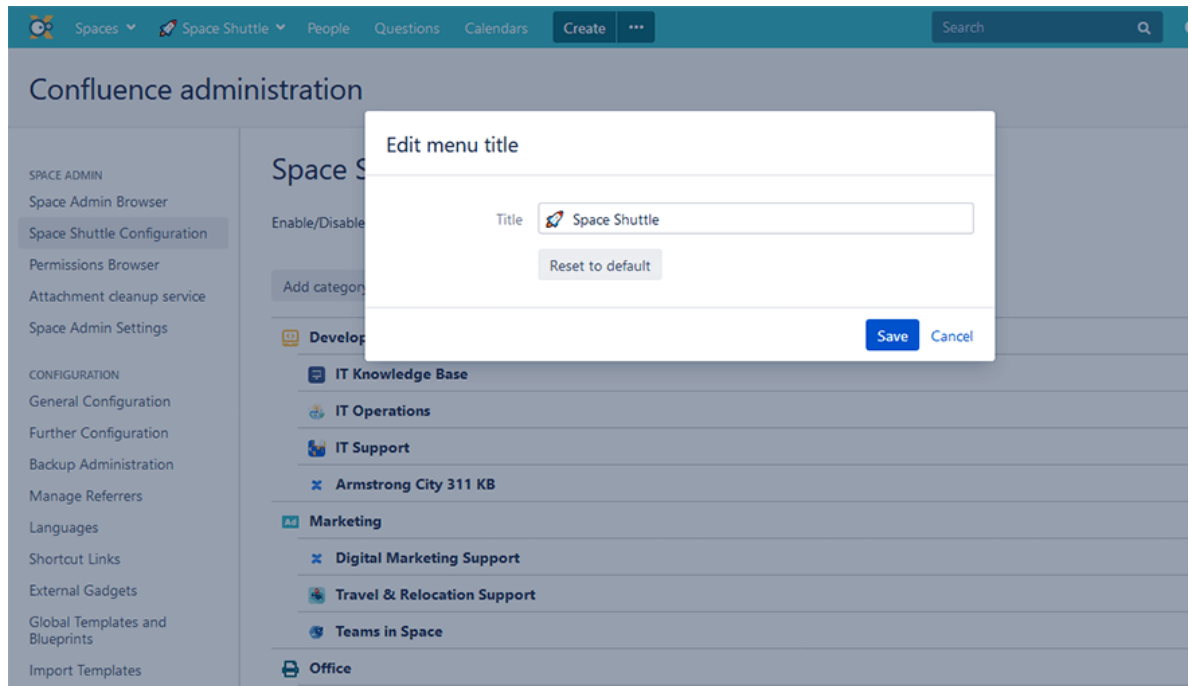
Spaces Space Shuttle People Questions Calendars Create ···

Search

Confluence administration

SPACE ADMIN
Space Admin Browser
Space Shuttle Configuration
Permissions Browser
Attachment cleanup service
Space Admin Settings

CONFIGURATION
General Configuration
Further Configuration
Backup Administration
Manage Referrers
Languages
Shortcut Links
External Gadgets
Global Templates and Blueprints
Import Templates

Space S

Enable/Disable

Add category

Develop
IT Knowledge Base
IT Operations
IT Support
Armstrong City 311 KB
Marketing
Digital Marketing Support
Travel & Relocation Support
Teams in Space
Office

Edit menu title

Title Space Shuttle

Reset to default

Save Cancel